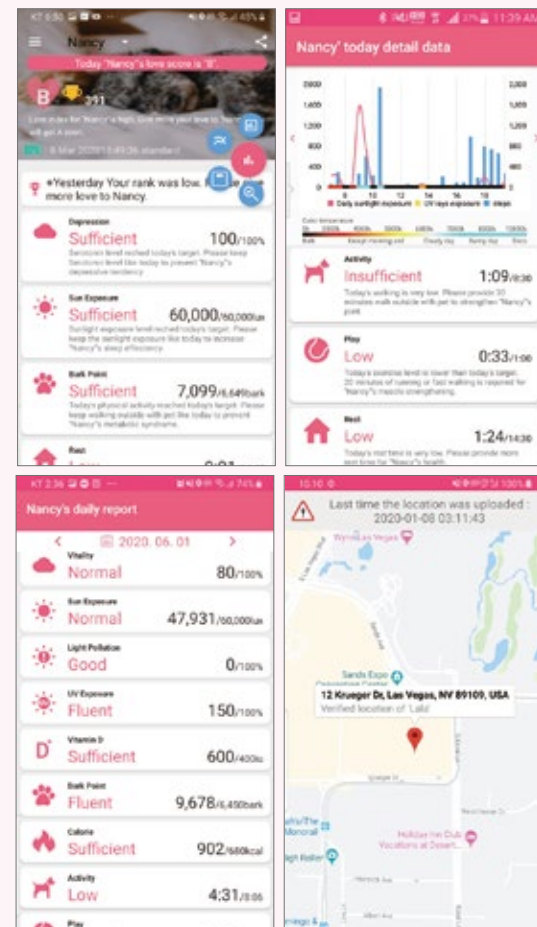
Nancy

Today "Nancy"'s love score is 'B'.

B 391

*Yesterday Your rank was low. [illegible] more love to Nancy.

Depression
Sufficient 100/100%

Sun Exposure
Sufficient 60,000/60,000lux

Bark Point
Sufficient 7,099/6,649bark

Rest

Nancy' today detail data

Activity
Insufficient 1:09/0:30

Play
Low 0:33/1:00

Rest
Low 1:24/14:30

Nancy's daily report

2020. 06. 01

Vitality
Normal 80/100%

Sun Exposure
Normal 47,931/60,000lux

Light Pollution
Good 0/100%

UV Exposure
Fluent 150/100%

Vitamin D
Sufficient 600/400iu

Bark Point
Fluent 9,678/6,450bark

Calorie
Sufficient 902/680kcal

Activity
Low 4:31/8:06

Play

Last time the location was uploaded : 2020-01-08 03:11:43

12 Krueger Dr, Las Vegas, NV 89109, USA
Verified location of 'Lala'

Sands Expo

Holiday Inn Club Vacations at Desert...